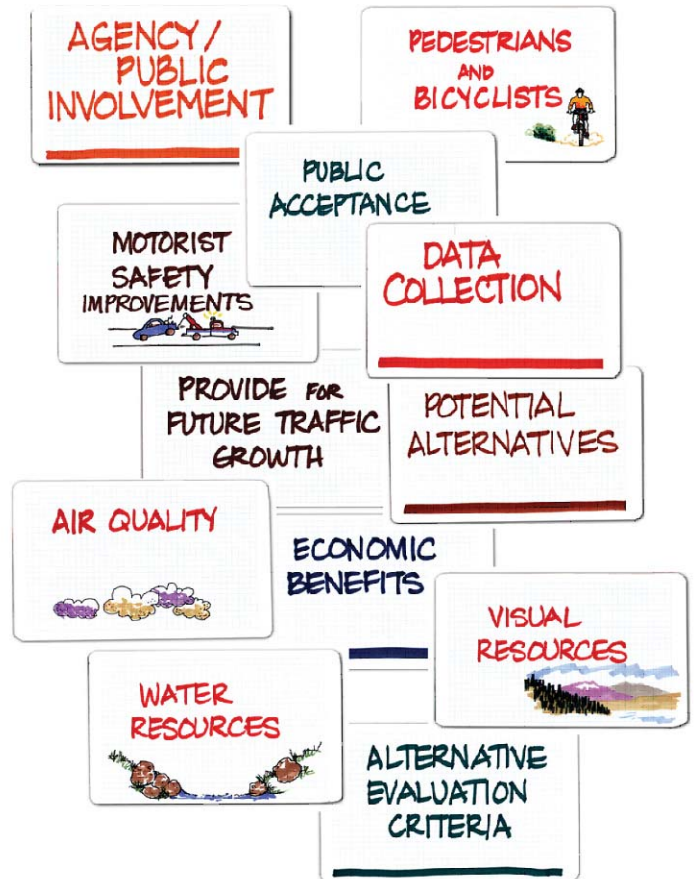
AGENCY / PUBLIC INVOLVEMENT

PEDESTRIANS AND BICYCLISTS

PUBLIC ACCEPTANCE

MOTORIST SAFETY IMPROVEMENTS

DATA COLLECTION

PROVIDE FOR FUTURE TRAFFIC GROWTH

POTENTIAL ALTERNATIVES

AIR QUALITY

ECONOMIC BENEFITS

VISUAL RESOURCES

WATER RESOURCES

ALTERNATIVE EVALUATION CRITERIA